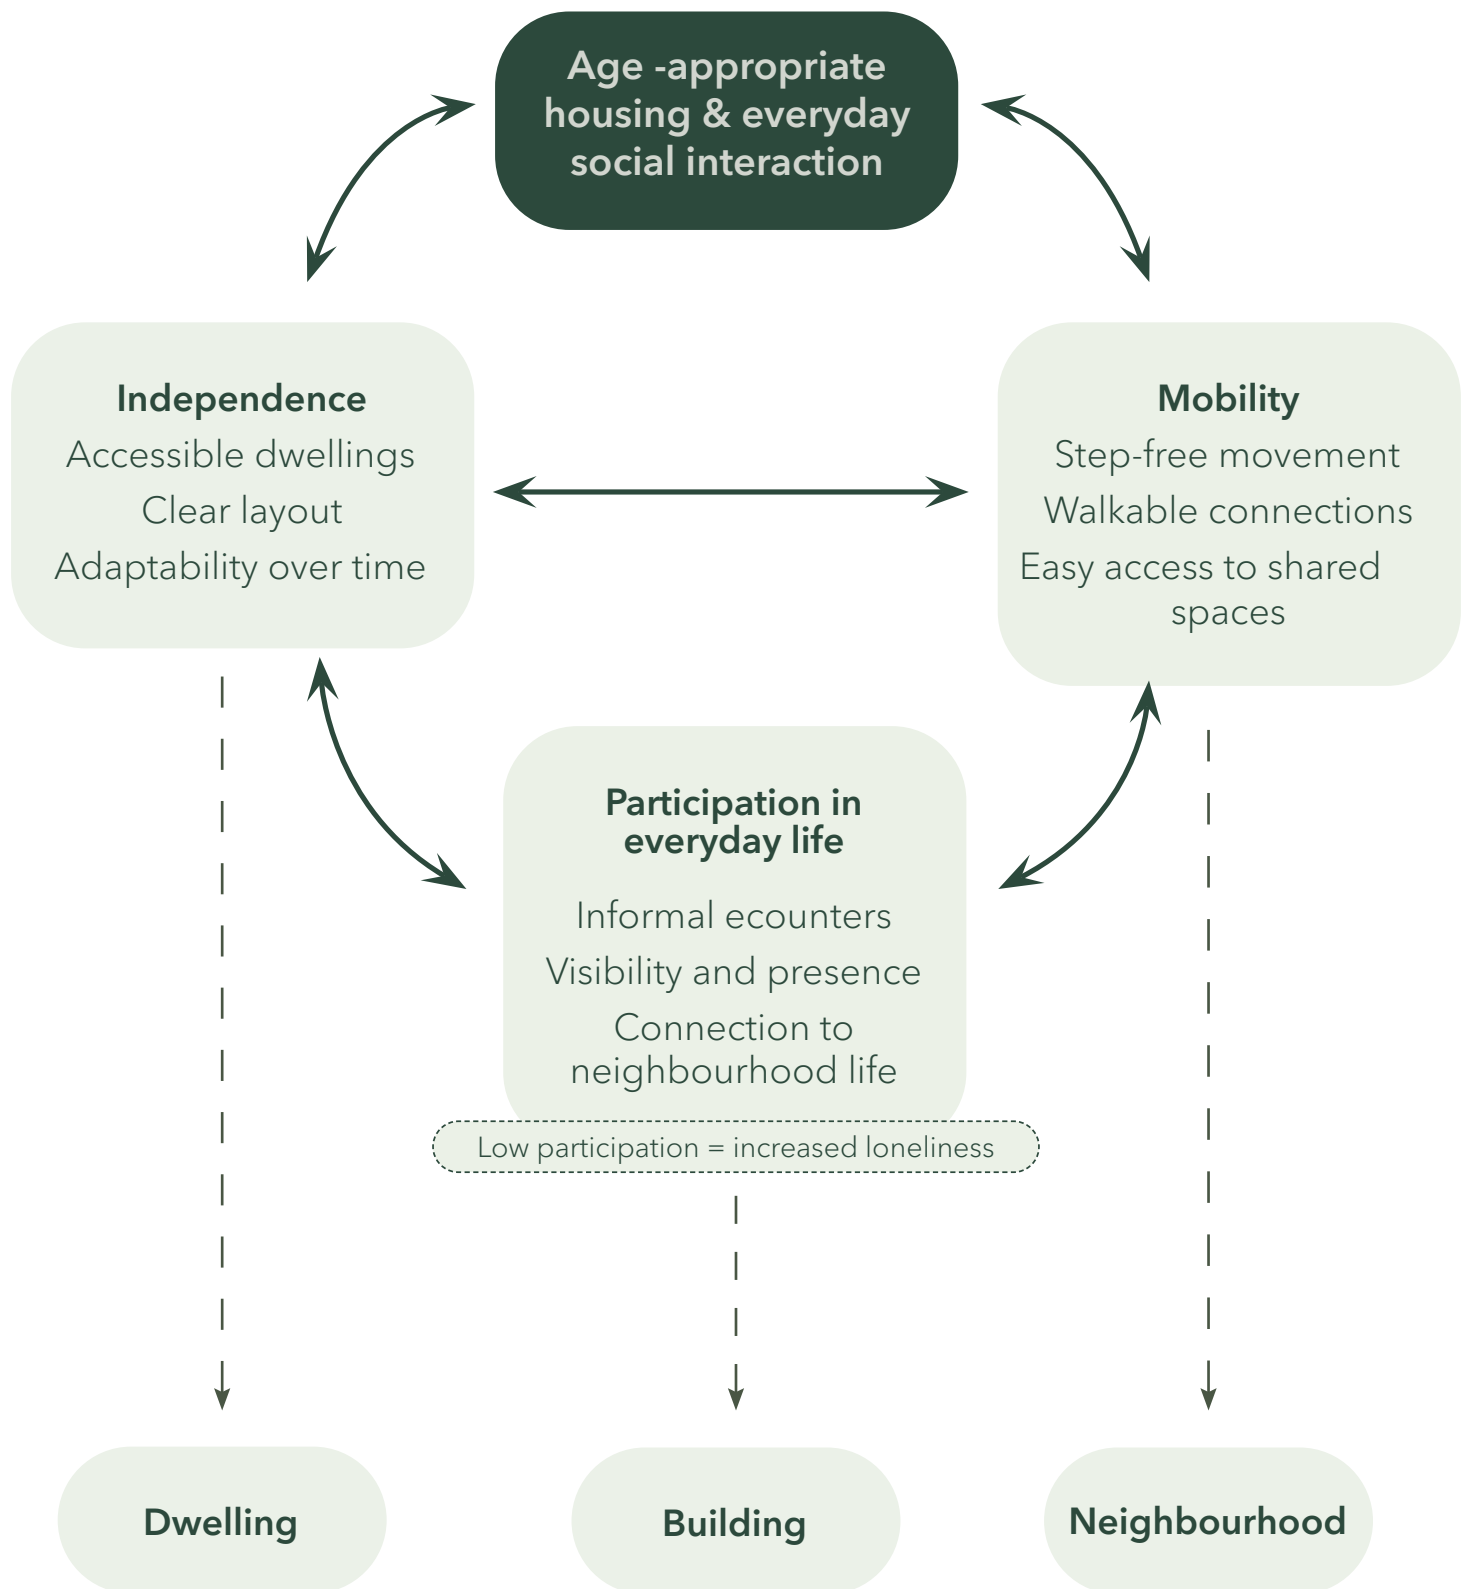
Age -appropriate housing & everyday social interaction

Independence
Accessible dwellings
Clear layout
Adaptability over time

Mobility
Step-free movement
Walkable connections
Easy access to shared spaces

Participation in everyday life
Informal ecounters
Visibility and presence
Connection to neighbourhood life

Low participation = increased loneliness

Dwelling

Building

Neighbourhood